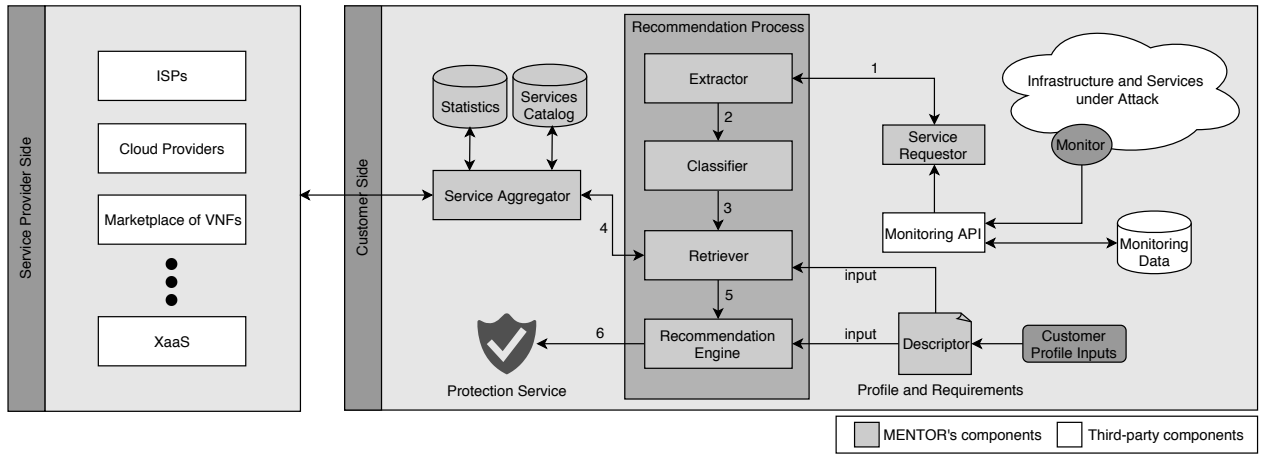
Service Provider Side

ISPs

Cloud Providers

Marketplace of VNFs

XaaS

Customer Side

Statistics

Services Catalog

Service Aggregator

Recommendation Process

Extractor

2

Classifier

3

4

Retriever

5

Recommendation Engine

6

Protection Service

1

Service Requestor

Infrastructure and Services under Attack

Monitor

Monitoring API

Monitoring Data

input

input

Descriptor

Customer Profile Inputs

Profile and Requirements

MENTOR's components

Third-party components